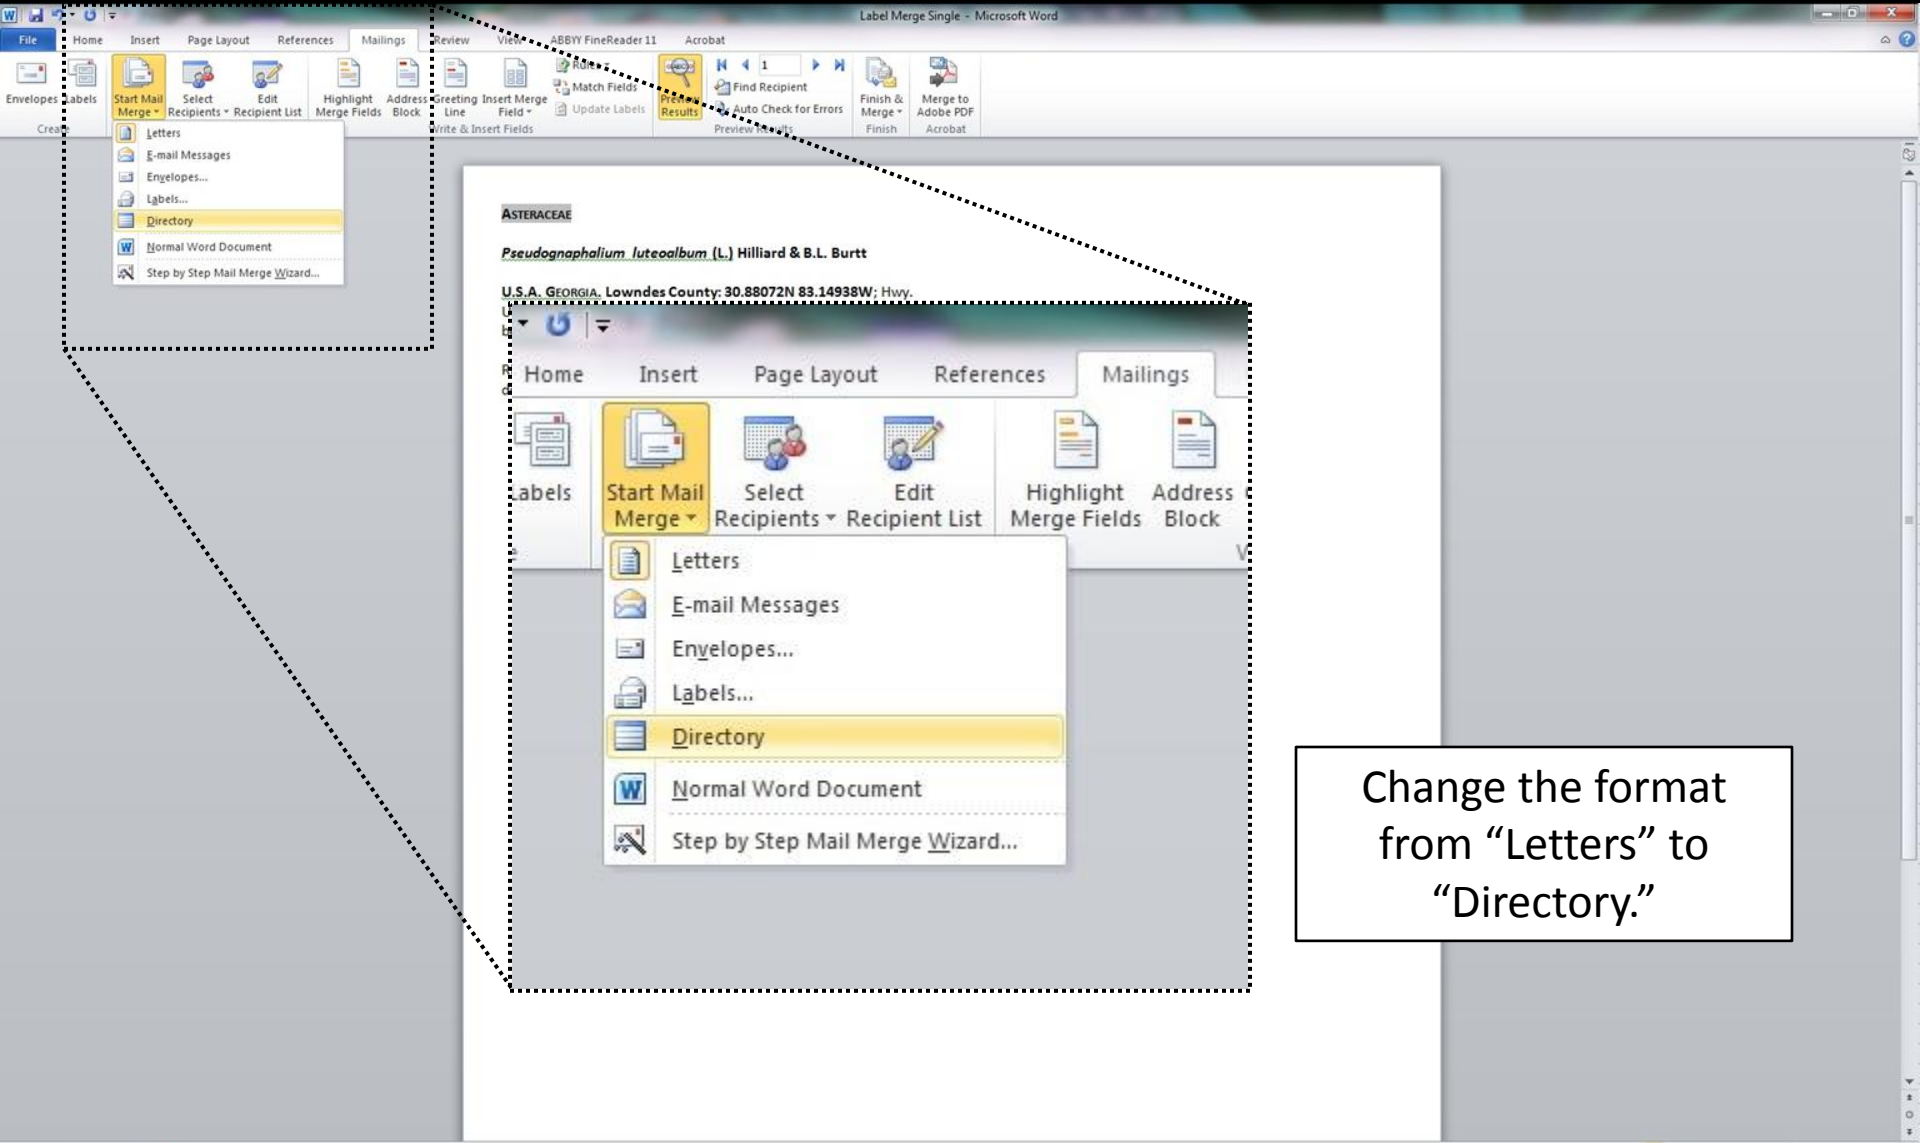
Label Merge Single - Microsoft Word

File Home Insert Page Layout References Mailings Review View ABBYY FineReader 11 Acrobat

Envelopes Labels Start Mail Merge Select Recipients Edit Recipient List Highlight Merge Fields Address Block Greeting Line Insert Merge Field Rules Match Fields Update Labels Preview Results 1 Find Recipient Auto Check for Errors Finish & Merge Merge to Adobe PDF

Create Write & Insert Fields Preview Results Finish Acrobat

Letters
E-mail Messages
Envelopes...
Labels...
Directory
Normal Word Document
Step by Step Mail Merge Wizard...

ASTERACEAE

Pseudognaphalium luteoalbum (L.) Hilliard & B.L. Burtt

U.S.A. GEORGIA. Lowndes County: 30.88072N 83.14938W; Hwy.

Home Insert Page Layout References Mailings

Labels Start Mail Merge Select Recipients Edit Recipient List Highlight Merge Fields Address Block

Letters
E-mail Messages
Envelopes...
Labels...
Directory
Normal Word Document
Step by Step Mail Merge Wizard...

Change the format from “Letters” to “Directory.”